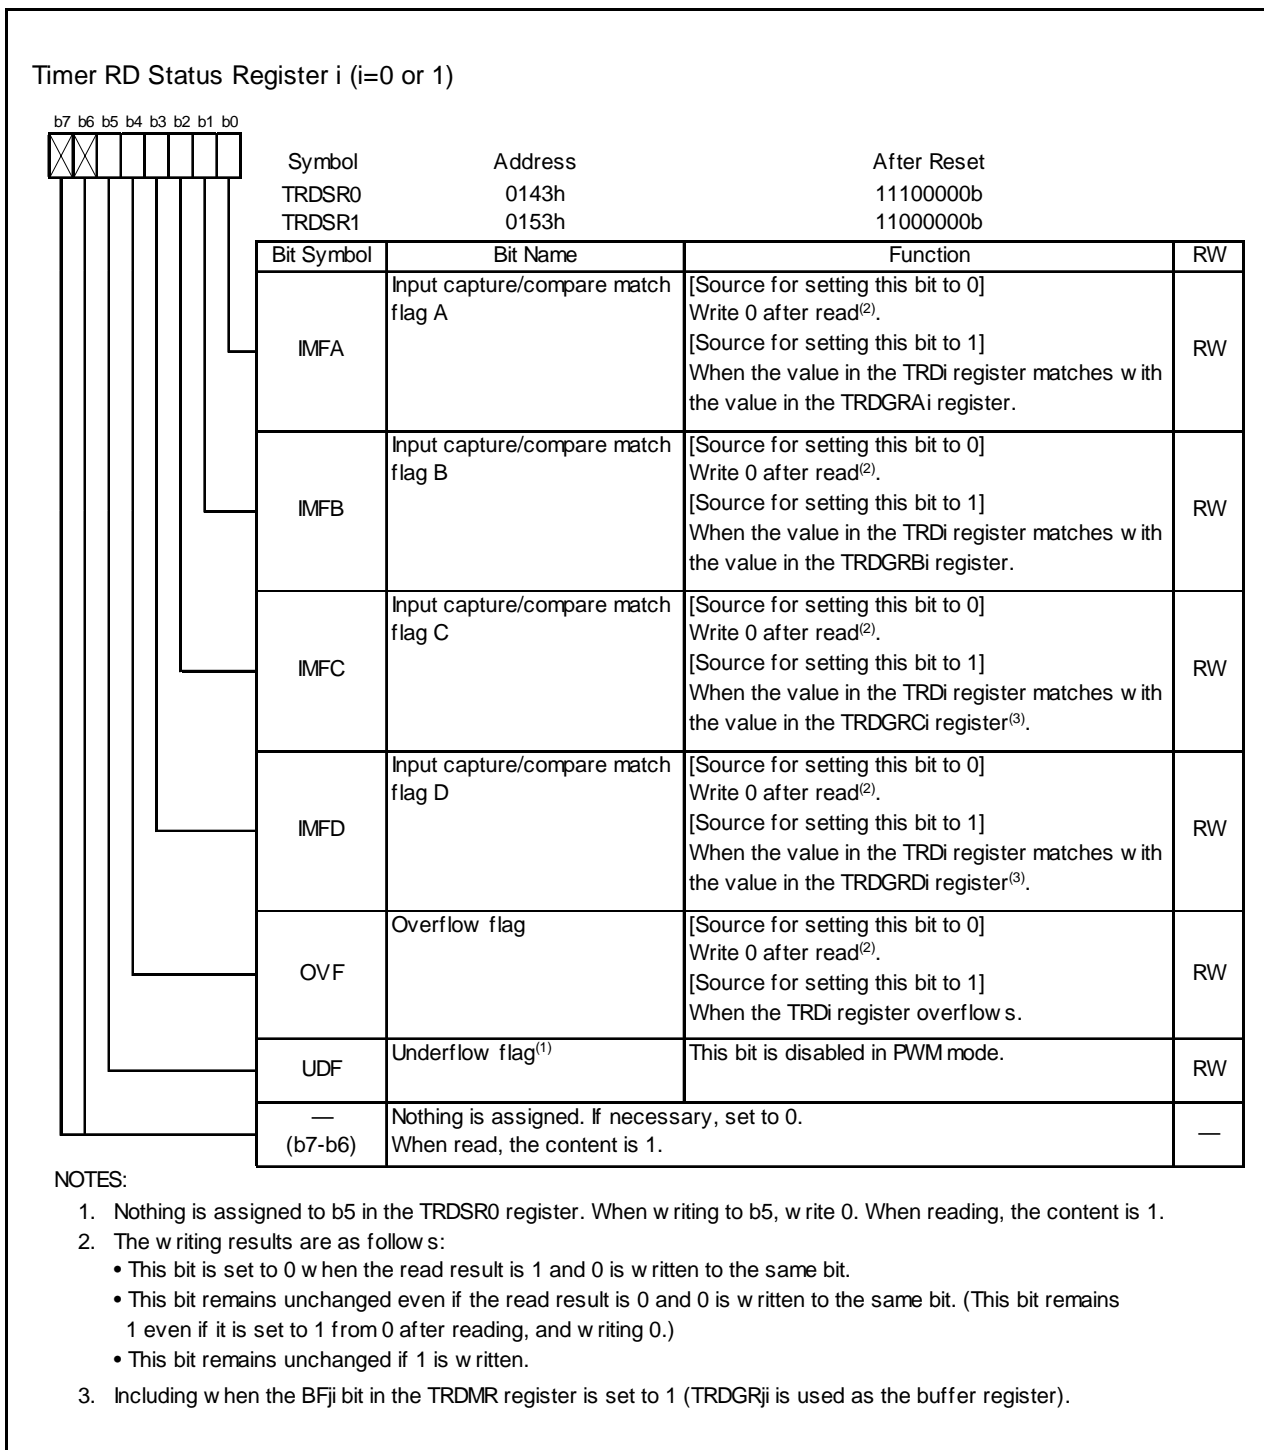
Timer RD Status Register i (i=0 or 1)

b7 b6 b5 b4 b3 b2 b1 b0

| Symbol | Address | After Reset |
|---|---|---|
| TRDSR0 | 0143h | 11100000b |
| TRDSR1 | 0153h | 11000000b |

| Bit Symbol | Bit Name | Function | RW |
|---|---|---|---|
| IMFA | Input capture/compare match flag A | [Source for setting this bit to 0] Write 0 after read$^{(2)}$. [Source for setting this bit to 1] When the value in the TRDi register matches with the value in the TRDGRAi register. | RW |
| IMFB | Input capture/compare match flag B | [Source for setting this bit to 0] Write 0 after read$^{(2)}$. [Source for setting this bit to 1] When the value in the TRDi register matches with the value in the TRDGRBi register. | RW |
| IMFC | Input capture/compare match flag C | [Source for setting this bit to 0] Write 0 after read$^{(2)}$. [Source for setting this bit to 1] When the value in the TRDi register matches with the value in the TRDGRCi register$^{(3)}$. | RW |
| IMFD | Input capture/compare match flag D | [Source for setting this bit to 0] Write 0 after read$^{(2)}$. [Source for setting this bit to 1] When the value in the TRDi register matches with the value in the TRDGRDi register$^{(3)}$. | RW |
| OVF | Overflow flag | [Source for setting this bit to 0] Write 0 after read$^{(2)}$. [Source for setting this bit to 1] When the TRDi register overflows. | RW |
| UDF | Underflow flag$^{(1)}$ | This bit is disabled in PWM mode. | RW |
| — (b7-b6) | Nothing is assigned. If necessary, set to 0. When read, the content is 1. | | — |

NOTES:
1. Nothing is assigned to b5 in the TRDSR0 register. When writing to b5, write 0. When reading, the content is 1.
2. The writing results are as follows:
• This bit is set to 0 when the read result is 1 and 0 is written to the same bit.
• This bit remains unchanged even if the read result is 0 and 0 is written to the same bit. (This bit remains 1 even if it is set to 1 from 0 after reading, and writing 0.)
• This bit remains unchanged if 1 is written.
3. Including when the BFji bit in the TRDMR register is set to 1 (TRDGRji is used as the buffer register).